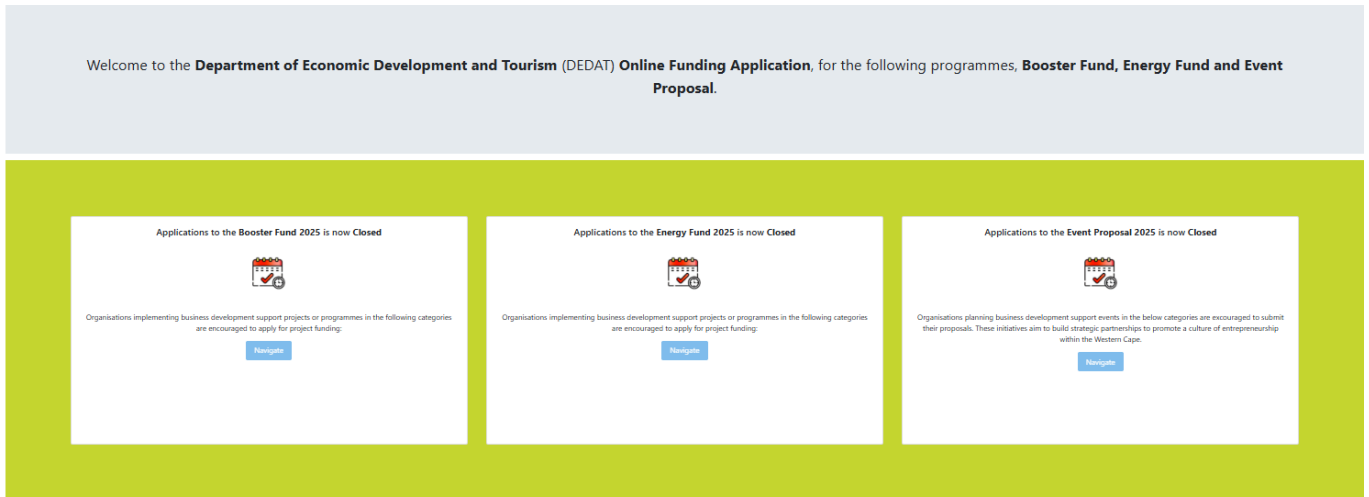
Welcome to the **Department of Economic Development and Tourism** (DEDAT) **Online Funding Application**, for the following programmes, **Booster Fund, Energy Fund and Event Proposal**.

Applications to the **Booster Fund 2025** is now **Closed**

Organisations implementing business development support projects or programmes in the following categories are encouraged to apply for project funding:

Navigate

Applications to the **Energy Fund 2025** is now **Closed**

Organisations implementing business development support projects or programmes in the following categories are encouraged to apply for project funding:

Navigate

Applications to the **Event Proposal 2025** is now **Closed**

Organisations planning business development support events in the below categories are excouraged to submit their proposals. These initiatives aim to build strategic partnerships to promote a culture of entrepreneurship within the Western Cape.

Navigate